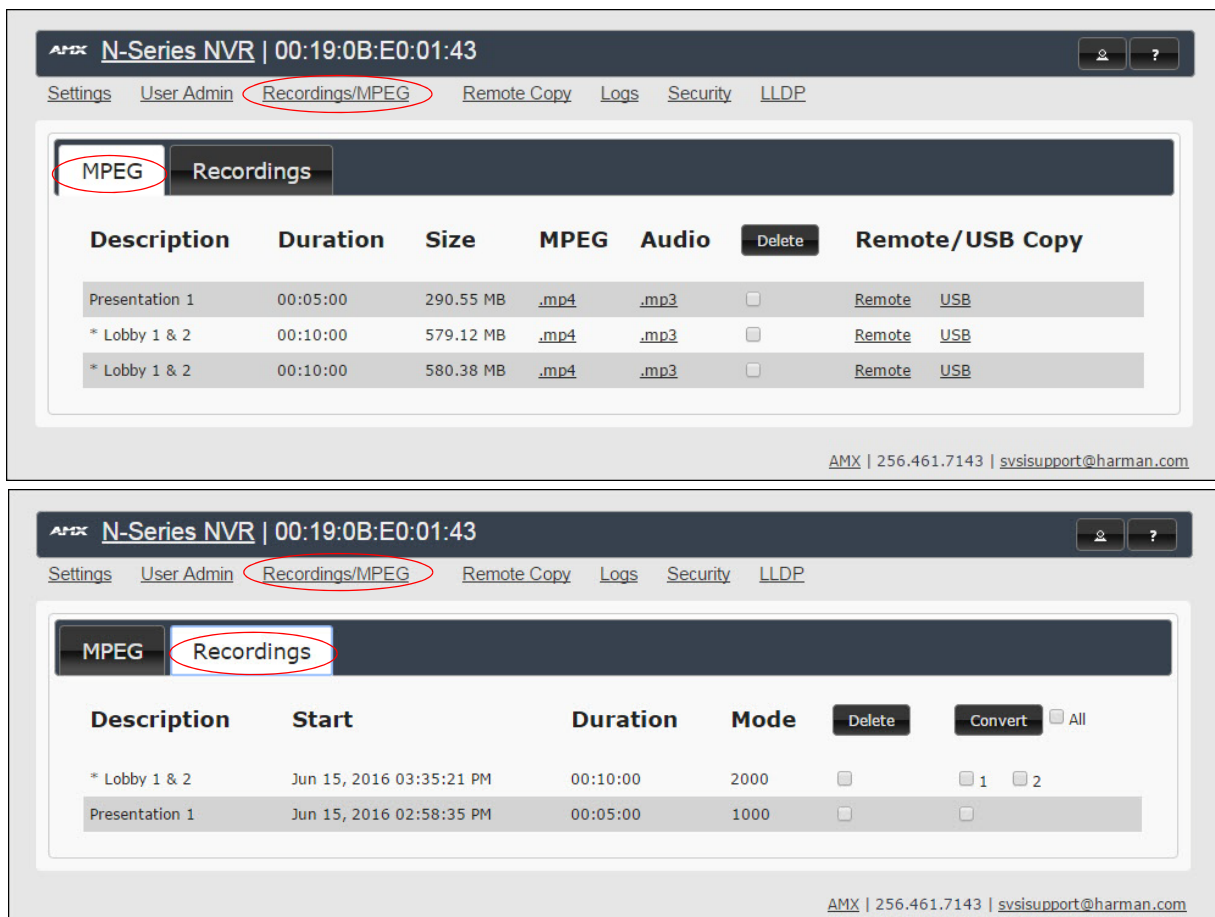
AMX N-Series NVR | 00:19:0B:E0:01:43

?

Settings User Admin Recordings/MPEG Remote Copy Logs Security LLDP

MPEG Recordings

| Description | Duration | Size | MPEG | Audio | Delete | Remote/USB Copy |
|---|---|---|---|---|---|---|
| Presentation 1 | 00:05:00 | 290.55 MB | .mp4 | .mp3 | | Remote USB |
| * Lobby 1 & 2 | 00:10:00 | 579.12 MB | .mp4 | .mp3 | | Remote USB |
| * Lobby 1 & 2 | 00:10:00 | 580.38 MB | .mp4 | .mp3 | | Remote USB |

AMX | 256.461.7143 | svsisupport@harman.com

AMX N-Series NVR | 00:19:0B:E0:01:43

?

Settings User Admin Recordings/MPEG Remote Copy Logs Security LLDP

MPEG Recordings

| Description | Start | Duration | Mode | Delete | Convert All |
|---|---|---|---|---|---|
| * Lobby 1 & 2 | Jun 15, 2016 03:35:21 PM | 00:10:00 | 2000 | | 1 2 |
| Presentation 1 | Jun 15, 2016 02:58:35 PM | 00:05:00 | 1000 | | |

AMX | 256.461.7143 | svsisupport@harman.com